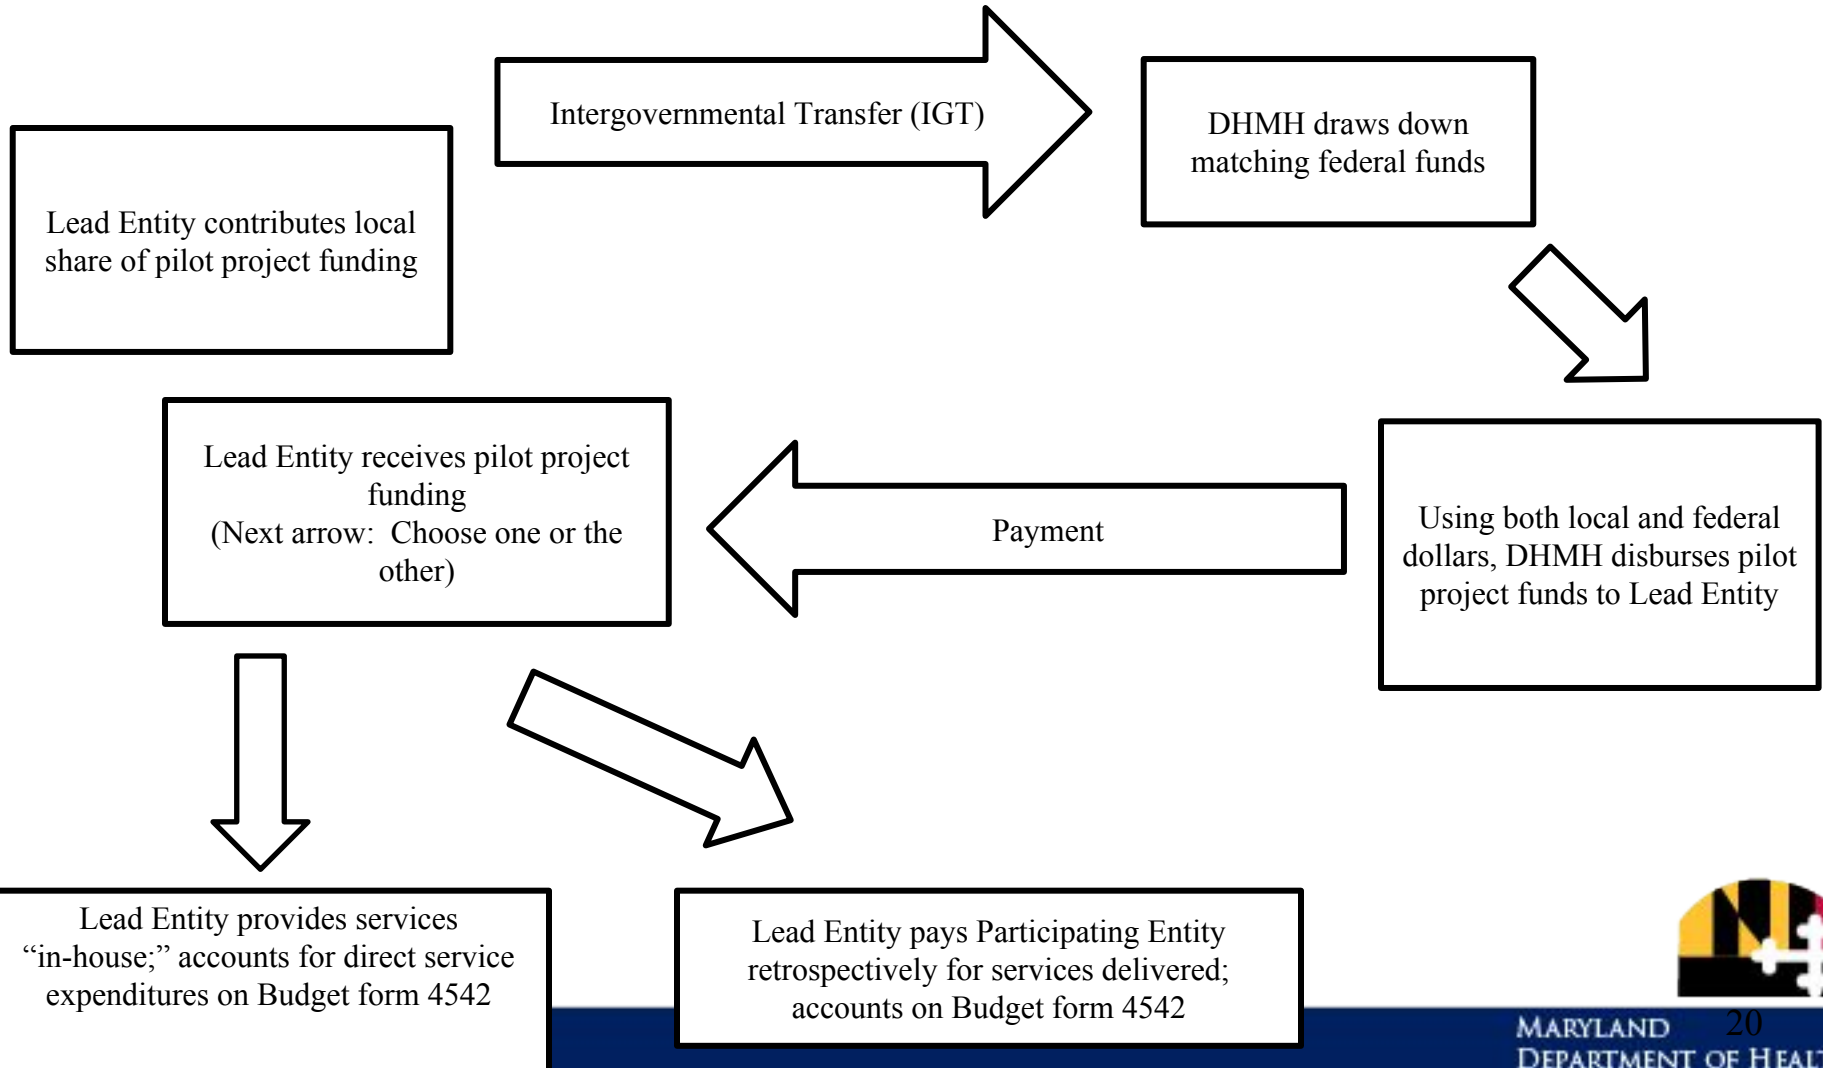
Lead Entity contributes local share of pilot project funding

Intergovernmental Transfer (IGT)

DHMH draws down matching federal funds

Using both local and federal dollars, DHMH disburses pilot project funds to Lead Entity

Payment

Lead Entity receives pilot project funding
(Next arrow: Choose one or the other)

Lead Entity provides services "in-house;" accounts for direct service expenditures on Budget form 4542

Lead Entity pays Participating Entity retrospectively for services delivered; accounts on Budget form 4542

20

MARYLAND
DEPARTMENT OF HEAL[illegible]